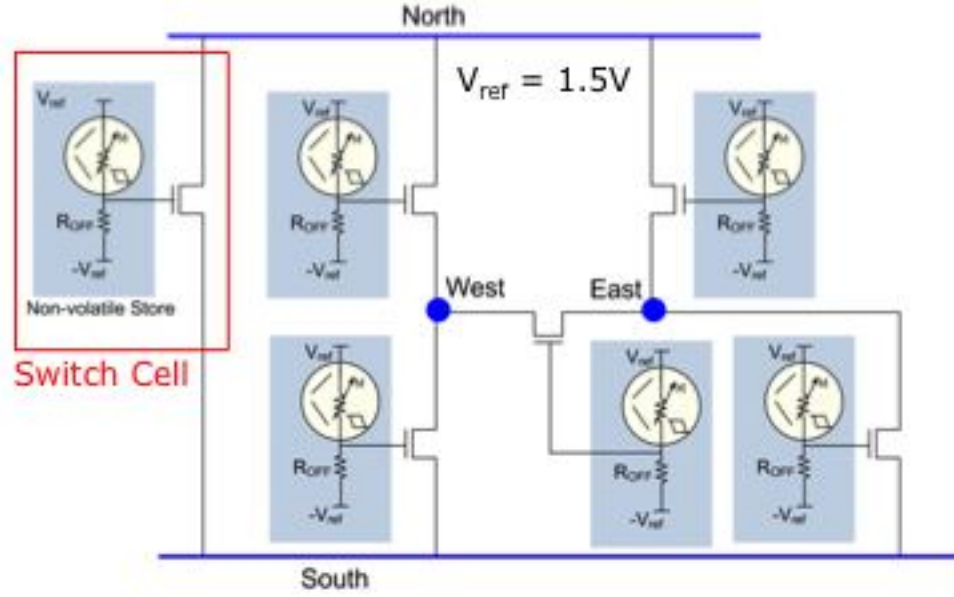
North

$V_{ref}$ = 1.5V

$V_{ref}$
$R_{OFF}$
$-V_{ref}$
Non-volatile Store

Switch Cell

$V_{ref}$
$R_{OFF}$
$-V_{ref}$

$V_{ref}$
$R_{OFF}$
$-V_{ref}$

West

East

$V_{ref}$
$R_{OFF}$
$-V_{ref}$

$V_{ref}$
$R_{OFF}$
$-V_{ref}$

$V_{ref}$
$R_{OFF}$
$-V_{ref}$

South